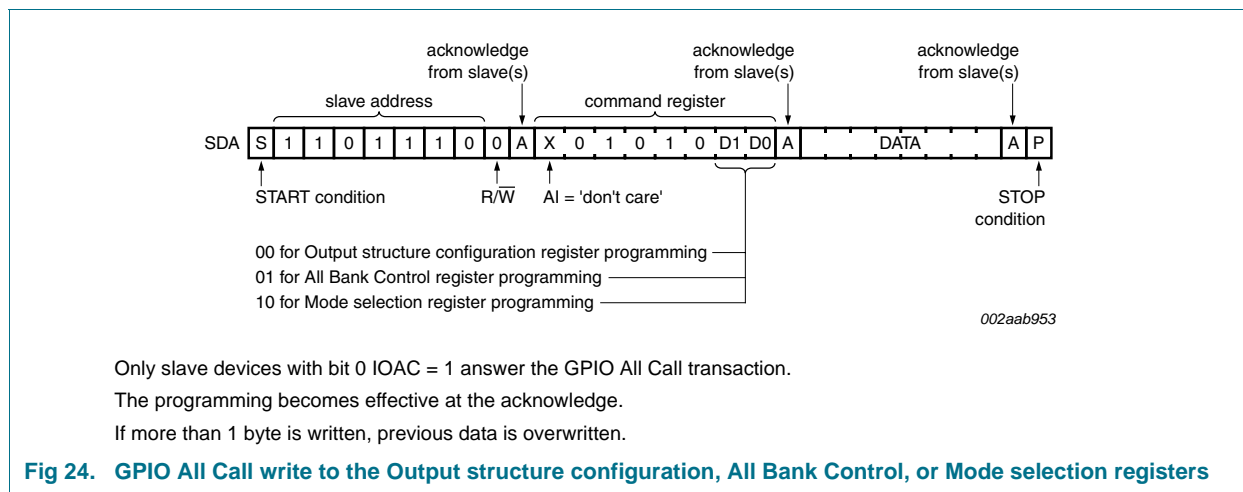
acknowledge from slave(s)

acknowledge from slave(s)

acknowledge from slave(s)

slave address

command register

SDA S 1 1 0 1 1 1 0 0 A X 0 1 0 1 0 D1 D0 A DATA A P

START condition

R/$\overline{W}$

AI = 'don't care'

STOP condition

00 for Output structure configuration register programming

01 for All Bank Control register programming

10 for Mode selection register programming

002aab953

Only slave devices with bit 0 IOAC = 1 answer the GPIO All Call transaction.

The programming becomes effective at the acknowledge.

If more than 1 byte is written, previous data is overwritten.

Fig 24. GPIO All Call write to the Output structure configuration, All Bank Control, or Mode selection registers